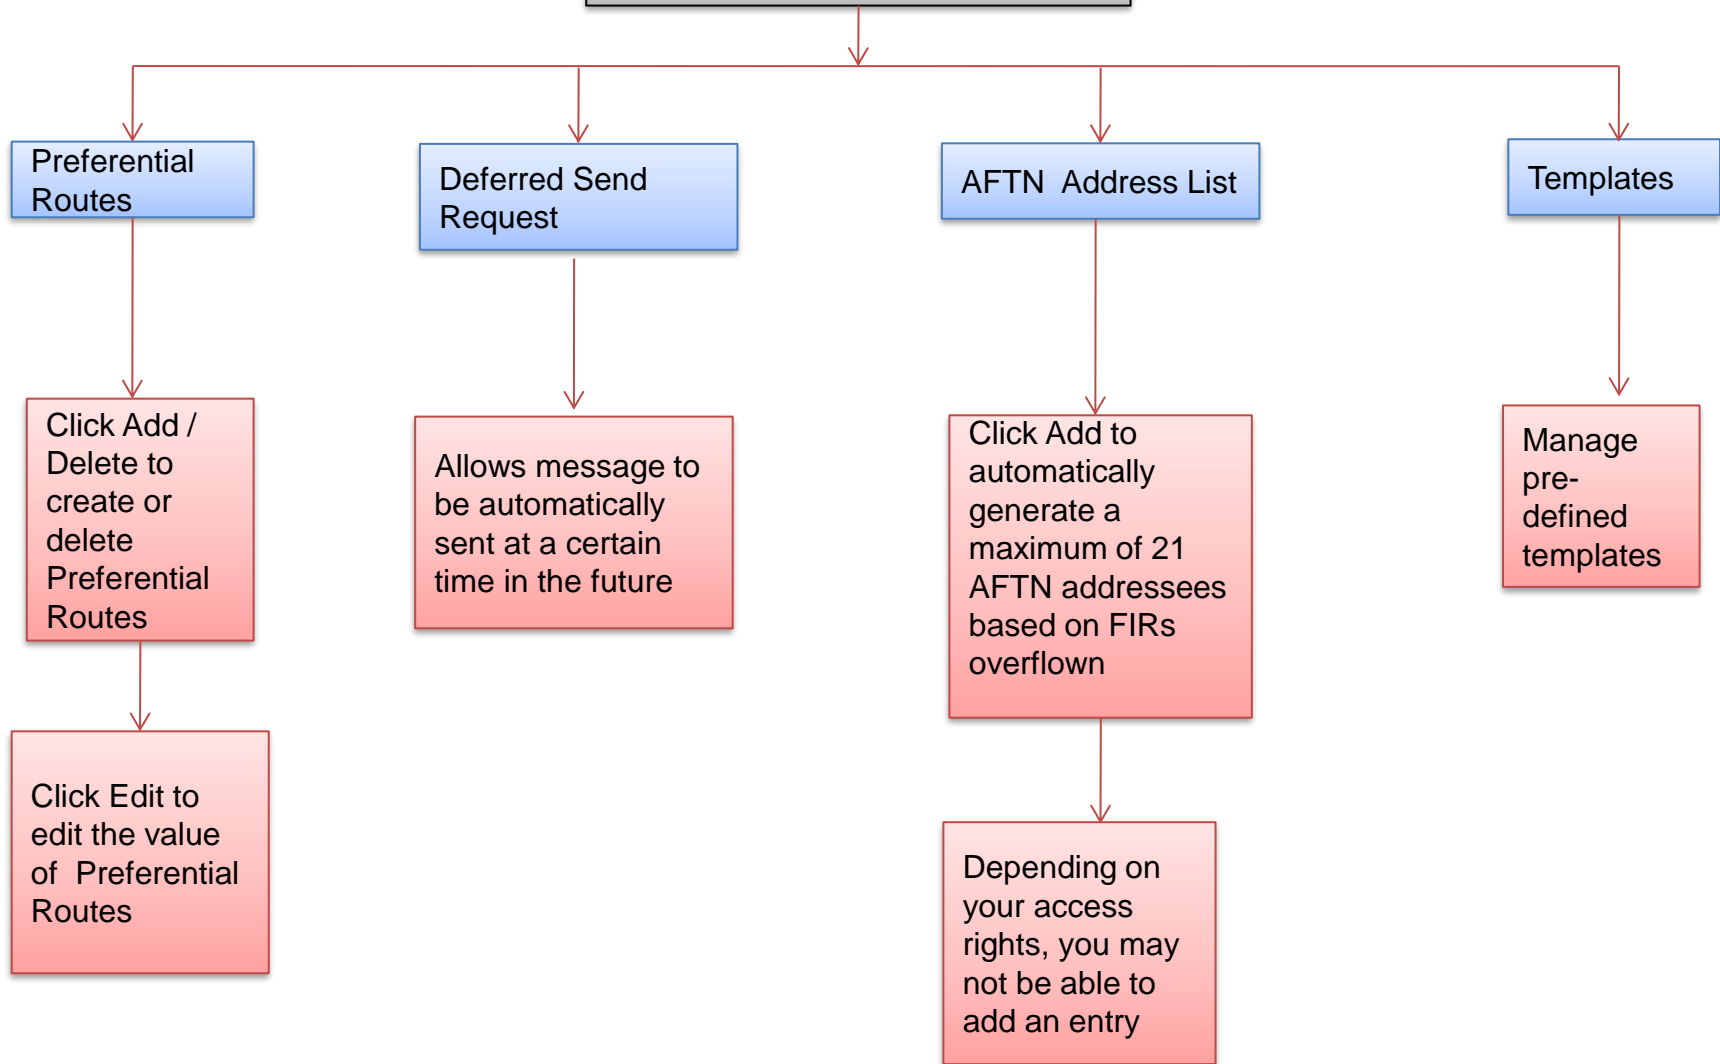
Preferential Routes

Click Add / Delete to create or delete Preferential Routes

Click Edit to edit the value of Preferential Routes

Deferred Send Request

Allows message to be automatically sent at a certain time in the future

AFTN Address List

Click Add to automatically generate a maximum of 21 AFTN addressees based on FIRs overflown

Depending on your access rights, you may not be able to add an entry

Templates

Manage pre-defined templates